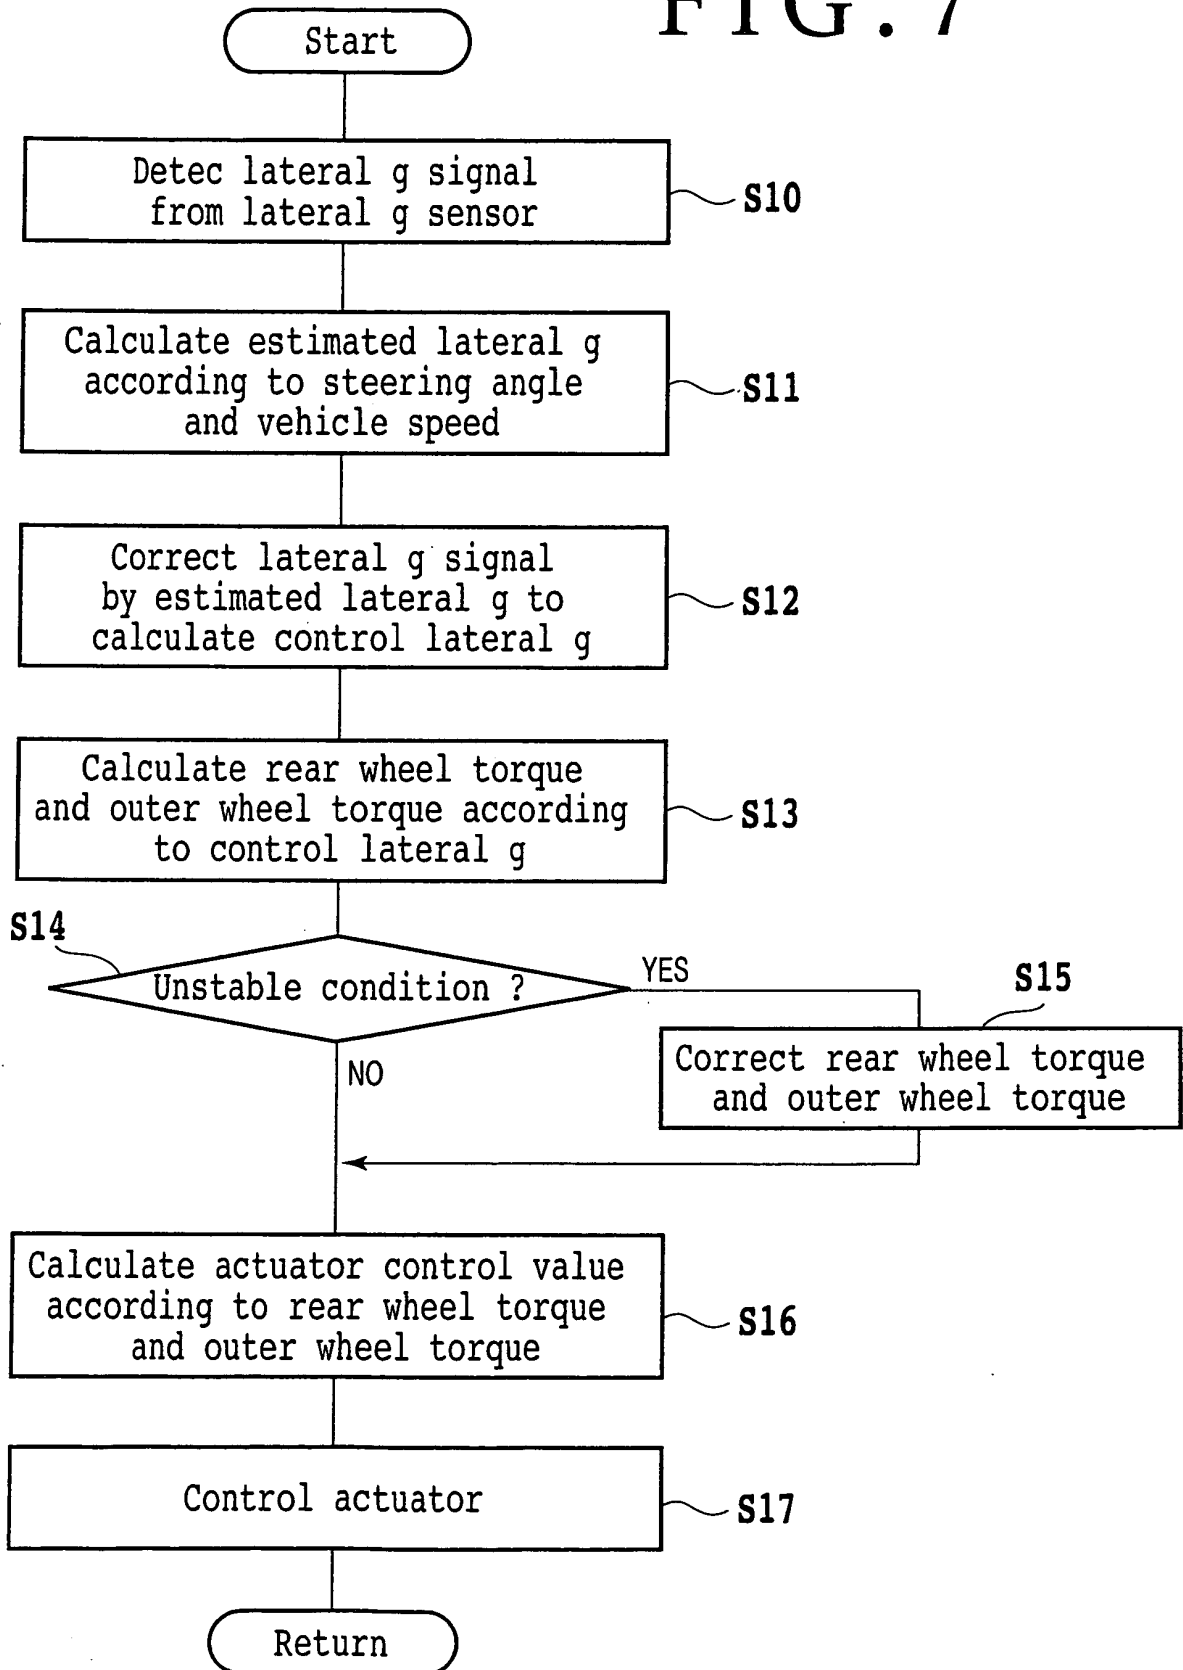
FIG. 7

Start

Detec lateral g signal from lateral g sensor

S10

Calculate estimated lateral g according to steering angle and vehicle speed

S11

Correct lateral g signal by estimated lateral g to calculate control lateral g

S12

Calculate rear wheel torque and outer wheel torque according to control lateral g

S13

S14

Unstable condition ?

YES

S15

Correct rear wheel torque and outer wheel torque

NO

Calculate actuator control value according to rear wheel torque and outer wheel torque

S16

Control actuator

S17

Return